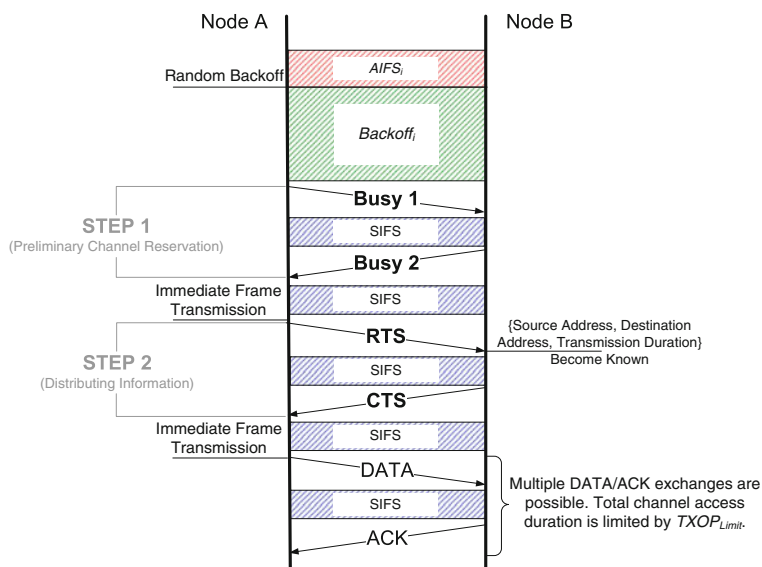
Node A

Node B

Random Backoff

$AIFS_i$

$Backoff_i$

Busy 1

STEP 1
(Preliminary Channel Reservation)

SIFS

Busy 2

Immediate Frame Transmission

SIFS

RTS

{Source Address, Destination Address, Transmission Duration} Become Known

STEP 2
(Distributing Information)

SIFS

CTS

Immediate Frame Transmission

SIFS

DATA

SIFS

ACK

Multiple DATA/ACK exchanges are possible. Total channel access duration is limited by $TXOP_{Limit}$.